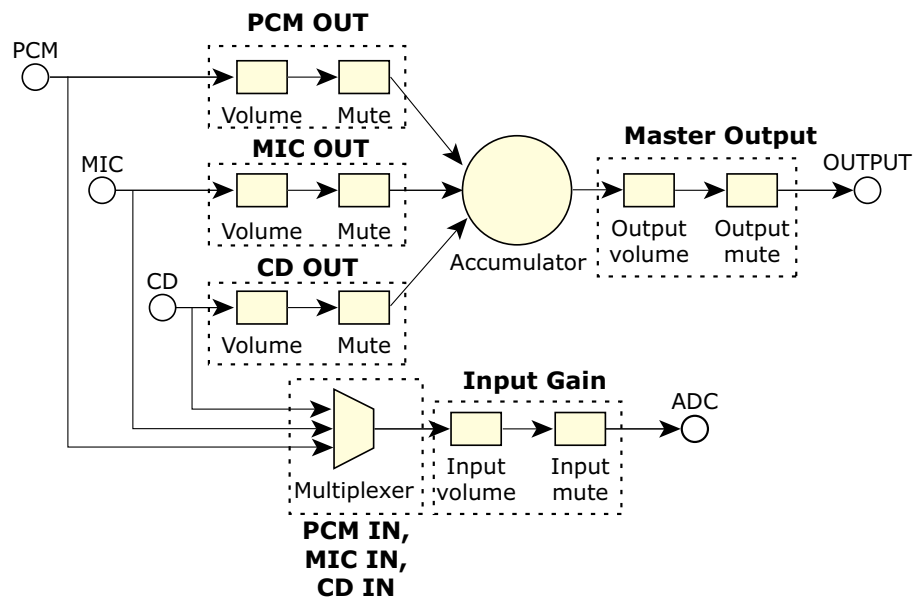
PCM OUT

PCM

Volume Mute

MIC OUT

MIC

Volume Mute

Master Output

OUTPUT

Output volume

Output mute

Accumulator

CD OUT

CD

Volume Mute

Input Gain

ADC

Input volume

Input mute

Multiplexer

PCM IN, MIC IN, CD IN